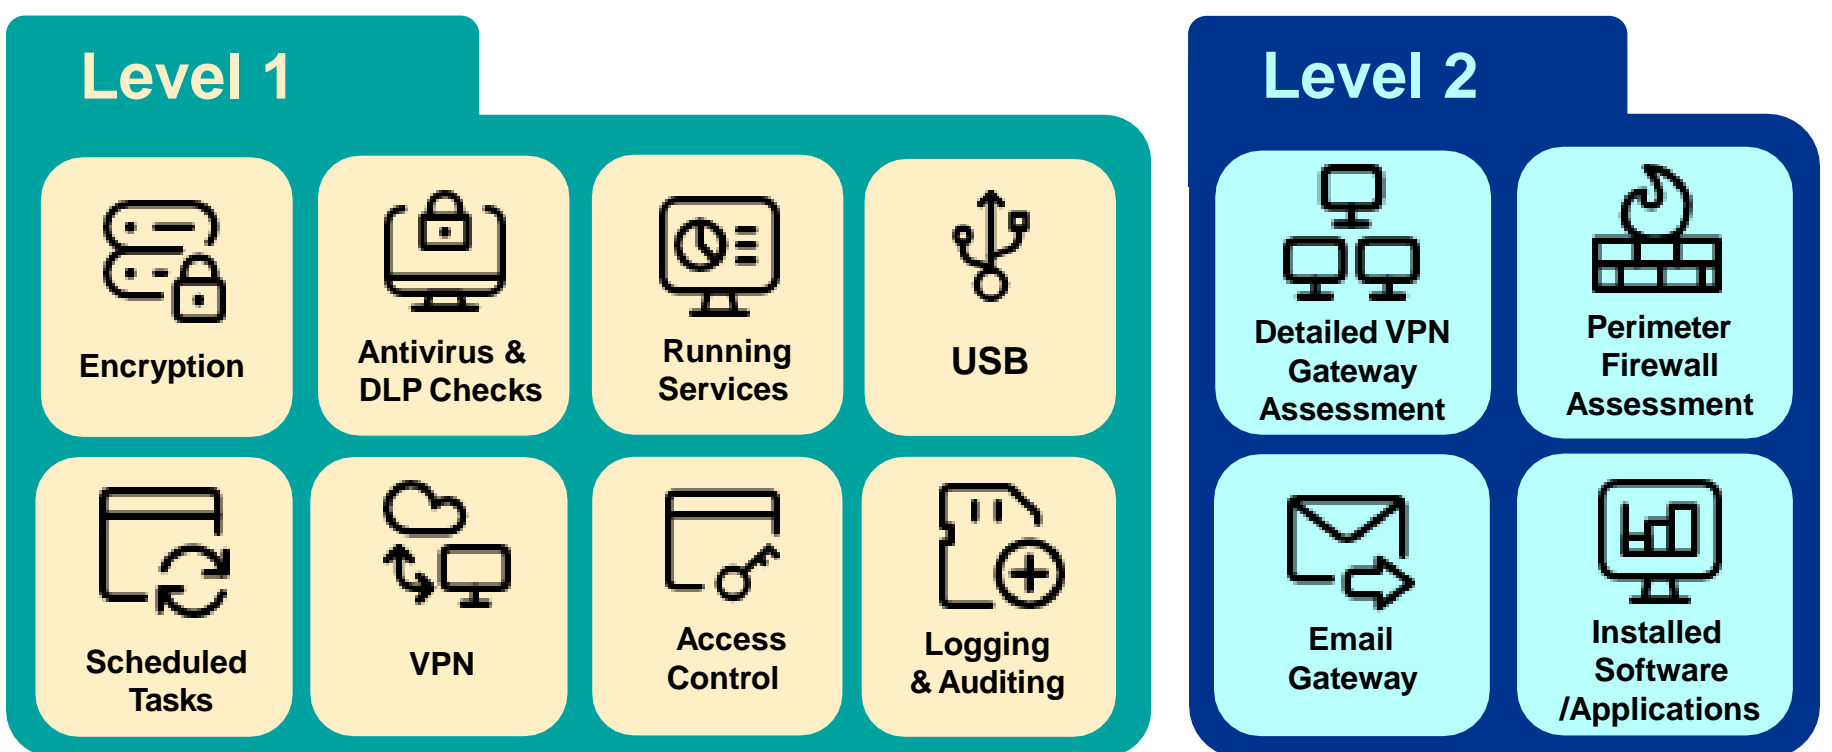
Level 1

Encryption

Antivirus & DLP Checks

Running Services

USB

Scheduled Tasks

VPN

Access Control

Logging & Auditing

Level 2

Detailed VPN Gateway Assessment

Perimeter Firewall Assessment

Email Gateway

Installed Software /Applications